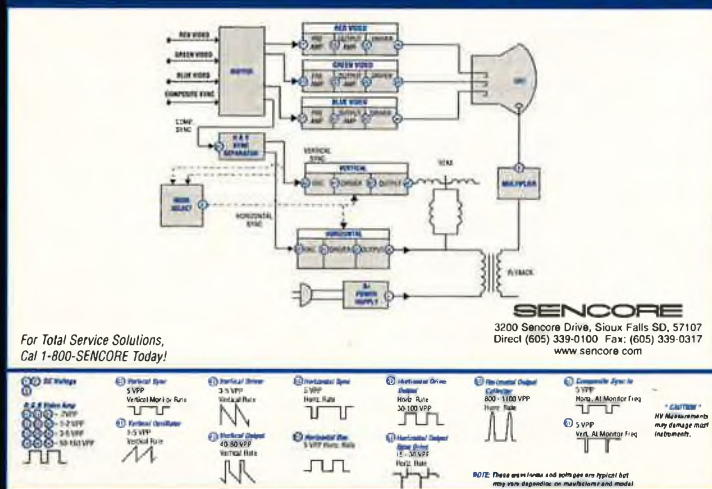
RED VIDEO
GREEN VIDEO
BLUE VIDEO
COMPOSITE SYNC
BUFFER
RED VIDEO
PRE AMP
OUTPUT AMP
DRIVER
GREEN VIDEO
PRE AMP
OUTPUT AMP
DRIVER
BLUE VIDEO
PRE AMP
OUTPUT AMP
DRIVER
CRT
COMP. SYNC
H & V SYNC SEPARATOR
VERTICAL SYNC
VERTICAL
OSC
DRIVER
OUTPUT
YOKE
MULTIPLIER
MODE SELECT
HORIZONTAL SYNC
HORIZONTAL
OSC
DRIVER
OUTPUT
FLYBACK
B+ POWER SUPPLY

SENCORE
3200 Sencore Drive, Sioux Falls SD, 57107
Direct (605) 339-0100 Fax: (605) 339-0317
www.sencore.com

For Total Service Solutions,
Cal 1-800-SENCORE Today!

DC Voltage
R G B Video Amp
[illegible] - 2VPP
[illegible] - 1-2 VPP
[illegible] - 3-5 VPP
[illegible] - 50-150 VPP

Vertical Sync
5 VPP
Vertical Monitor Rate

Vertical Oscillator
1-5 VPP
Vertical Rate

Vertical Driver
3-5 VPP
Vertical Rate

Vertical Output
40-80 VPP
Vertical Rate

Horizontal Sync
5 VPP
Horiz. Rate

Horizontal Osc
5 VPP Horiz. Rate

Horizontal Drive Output
Horiz. Rate
30-100 VPP

Horizontal Output Base Drive
15 - 30 VPP
Horiz. Rate

Horizontal Output Collector
800 - 1100 VPP
Horiz. Rate

Composite Sync In
5 VPP
Horiz. At Monitor Freq

5 VPP
Vert. At Monitor Freq

" CAUTION "
HV Measurements may damage most instruments.

NOTE: These waveforms and voltages are typical but may vary depending on manufacturer and model